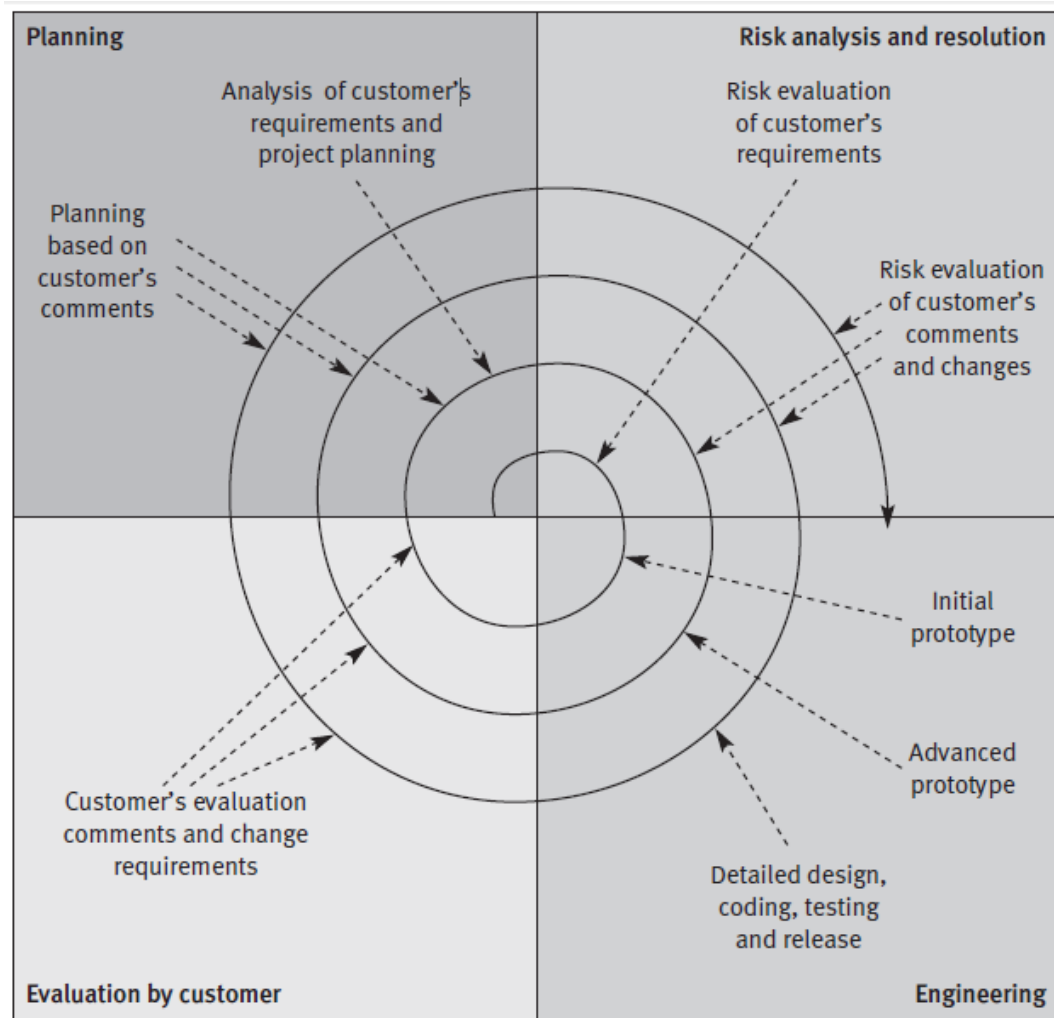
Planning

Risk analysis and resolution

Analysis of customer's requirements and project planning

Risk evaluation of customer's requirements

Planning based on customer's comments

Risk evaluation of customer's comments and changes

Initial prototype

Advanced prototype

Customer's evaluation comments and change requirements

Detailed design, coding, testing and release

Evaluation by customer

Engineering